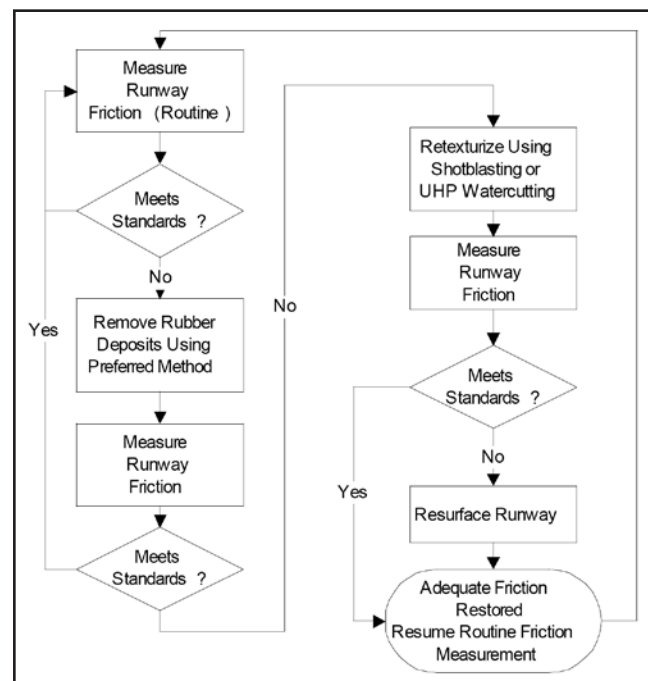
Measure Runway Friction (Routine )

Meets Standards ?

No

Yes

Remove Rubber Deposits Using Preferred Method

Measure Runway Friction

Meets Standards ?

No

Retexturize Using Shotblasting or UHP Watercutting

Measure Runway Friction

Meets Standards ?

No

Yes

Resurface Runway

Adequate Friction Restored Resume Routine Friction Measurement